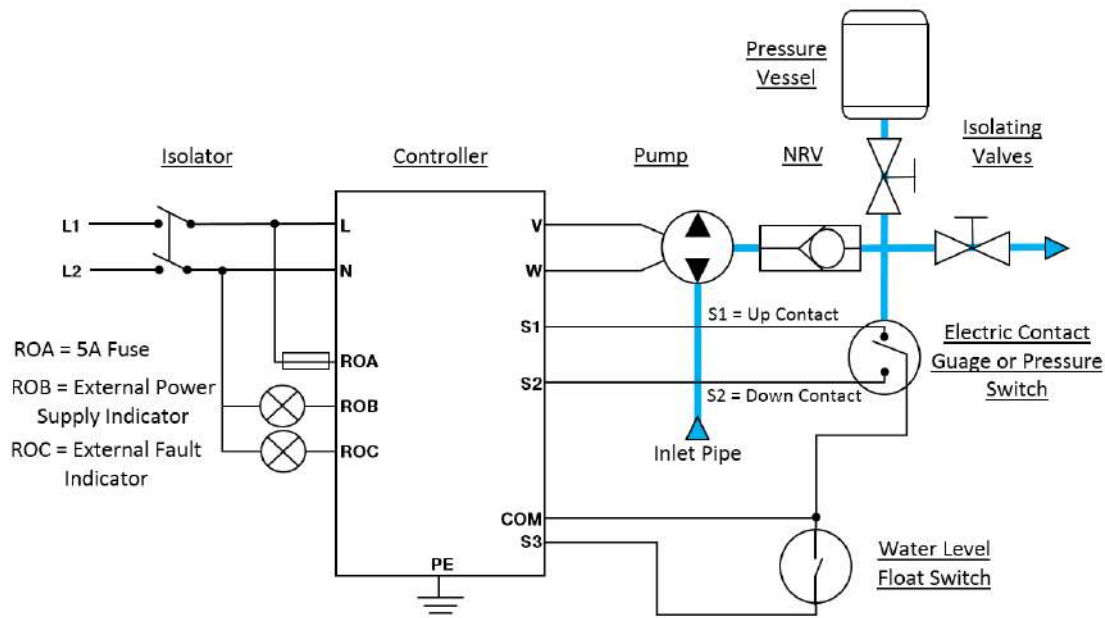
Pressure Vessel

Isolator

Controller

Pump

NRV

Isolating Valves

L1

L2

L

N

V

W

S1

S2

S1 = Up Contact

S2 = Down Contact

ROA = 5A Fuse

ROB = External Power Supply Indicator

ROC = External Fault Indicator

ROA

ROB

ROC

Electric Contact Guage or Pressure Switch

Inlet Pipe

COM

S3

PE

Water Level Float Switch